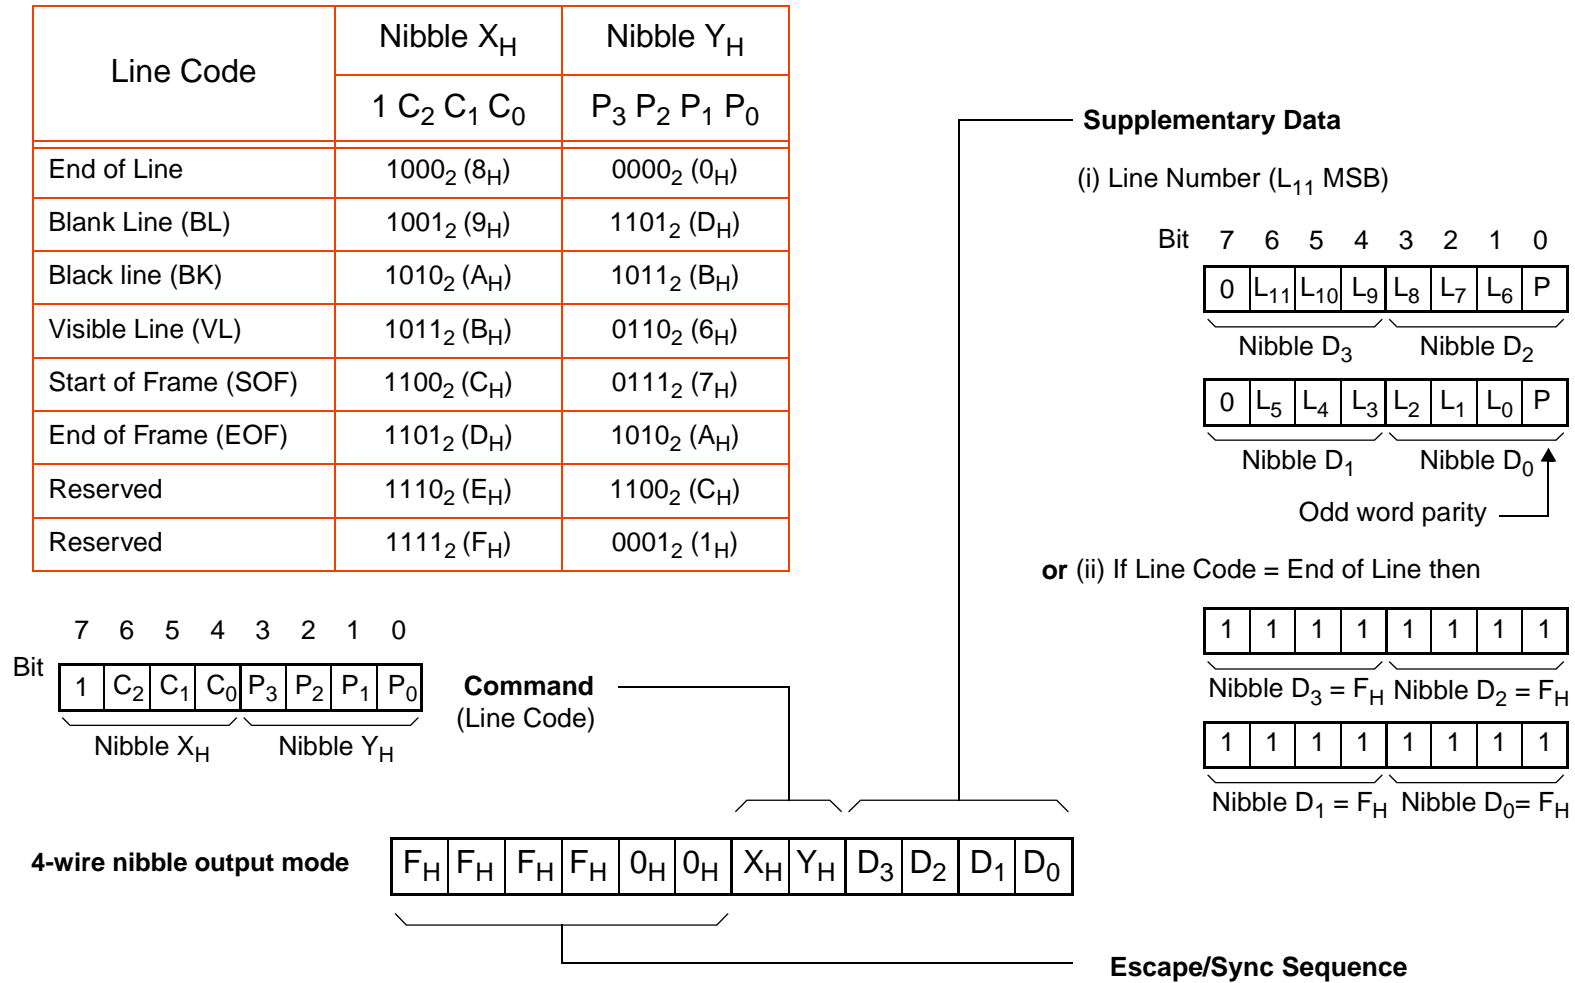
| Line Code | Nibble $X_H$ | Nibble $Y_H$ |
|---|---|---|
| | $1\ C_2\ C_1\ C_0$ | $P_3\ P_2\ P_1\ P_0$ |
| End of Line | $1000_2$ ($8_H$) | $0000_2$ ($0_H$) |
| Blank Line (BL) | $1001_2$ ($9_H$) | $1101_2$ ($D_H$) |
| Black line (BK) | $1010_2$ ($A_H$) | $1011_2$ ($B_H$) |
| Visible Line (VL) | $1011_2$ ($B_H$) | $0110_2$ ($6_H$) |
| Start of Frame (SOF) | $1100_2$ ($C_H$) | $0111_2$ ($7_H$) |
| End of Frame (EOF) | $1101_2$ ($D_H$) | $1010_2$ ($A_H$) |
| Reserved | $1110_2$ ($E_H$) | $1100_2$ ($C_H$) |
| Reserved | $1111_2$ ($F_H$) | $0001_2$ ($1_H$) |

Supplementary Data

(i) Line Number ($L_{11}$ MSB)

| Bit | 7 | 6 | 5 | 4 | 3 | 2 | 1 | 0 |
|---|---|---|---|---|---|---|---|---|
| | 0 | $L_{11}$ | $L_{10}$ | $L_9$ | $L_8$ | $L_7$ | $L_6$ | P |

Nibble $D_3$ Nibble $D_2$

| 0 | $L_5$ | $L_4$ | $L_3$ | $L_2$ | $L_1$ | $L_0$ | P |
|---|---|---|---|---|---|---|---|

Nibble $D_1$ Nibble $D_0$

Odd word parity

or (ii) If Line Code = End of Line then

| 1 | 1 | 1 | 1 | 1 | 1 | 1 | 1 |
|---|---|---|---|---|---|---|---|

Nibble $D_3 = F_H$ Nibble $D_2 = F_H$

| 1 | 1 | 1 | 1 | 1 | 1 | 1 | 1 |
|---|---|---|---|---|---|---|---|

Nibble $D_1 = F_H$ Nibble $D_0= F_H$

| Bit | 7 | 6 | 5 | 4 | 3 | 2 | 1 | 0 |
|---|---|---|---|---|---|---|---|---|
| | 1 | $C_2$ | $C_1$ | $C_0$ | $P_3$ | $P_2$ | $P_1$ | $P_0$ |

Nibble $X_H$ Nibble $Y_H$

Command (Line Code)

4-wire nibble output mode

| $F_H$ | $F_H$ | $F_H$ | $F_H$ | $0_H$ | $0_H$ | $X_H$ | $Y_H$ | $D_3$ | $D_2$ | $D_1$ | $D_0$ |
|---|---|---|---|---|---|---|---|---|---|---|---|

Escape/Sync Sequence